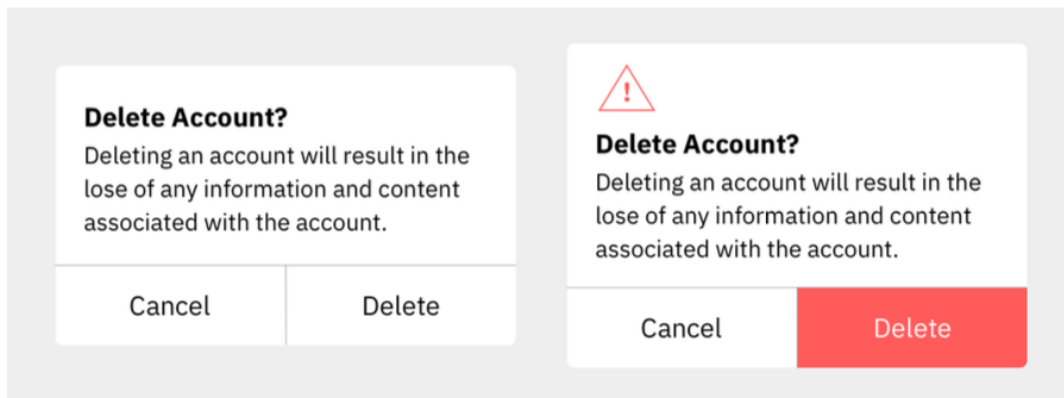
Delete Account?
Deleting an account will result in the lose of any information and content associated with the account.

Cancel Delete

!

Delete Account?
Deleting an account will result in the lose of any information and content associated with the account.

Cancel Delete